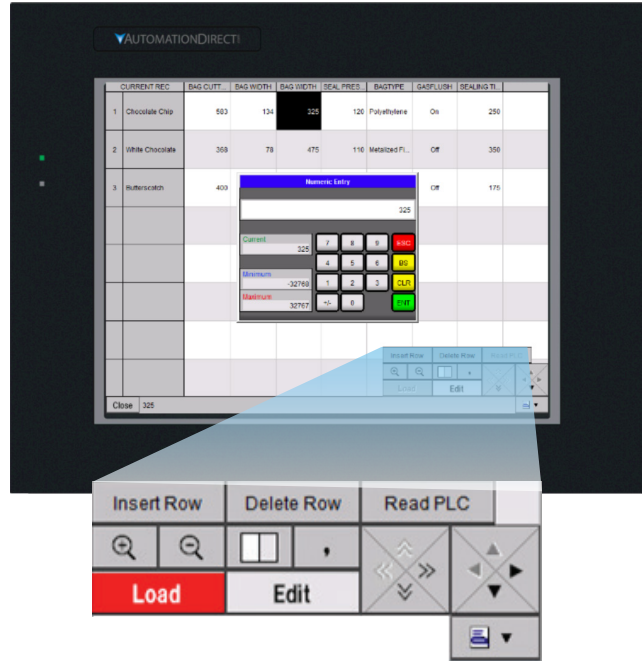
AUTOMATIONDIRECT

| | CURRENT REC | BAG CUTT... | BAG WIDTH | BAG WIDTH | SEAL PRES... | BAGTYPE | GASFLUSH | SEALING TI... |
|---|---|---|---|---|---|---|---|---|
| 1 | Chocolate Chip | 583 | 134 | 325 | 120 | Polyethylene | On | 250 |
| 2 | White Chocolate | 368 | 78 | 475 | 116 | Metalized Fi... | Off | 350 |
| 3 | Butterscotch | 400 | | | | | Off | 175 |

Numeric Entry

325

Current
325

Minimum
-32768

Maximum
32767

7 8 9 ESC
4 5 6 BS
1 2 3 CLR
+/- 0 . ENT

Insert Row Delete Row Read PLC
Load Edit

Close 325

Insert Row
Delete Row
Read PLC
,
Load
Edit